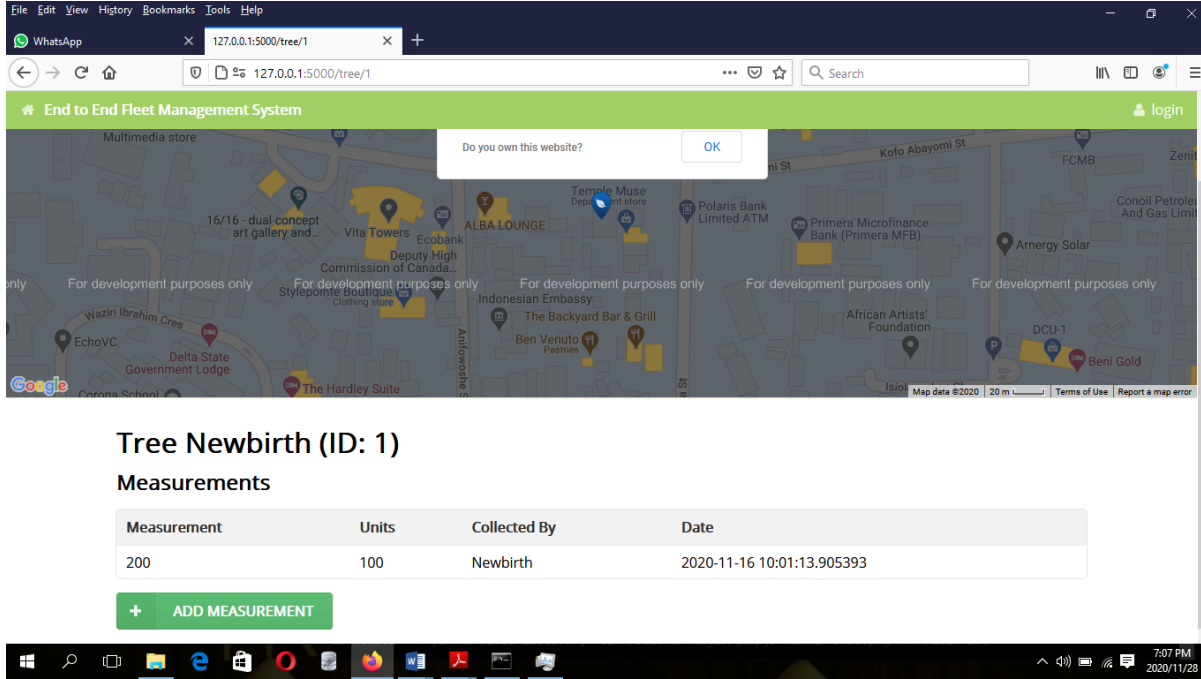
File Edit View History Bookmarks Tools Help

WhatsApp

127.0.0.1:5000/tree/1

127.0.0.1:5000/tree/1

Search

End to End Fleet Management System

login

Do you own this website?

OK

Multimedia store

Kofo Abayomi St

FCMB

Zenit

mi St

Temple Muse
Department store

Polaris Bank Limited ATM

Conoil Petroleum And Gas Limit

16/16 - dual concept art gallery and...

Vita Towers

ALBA LOUNGE

Primera Microfinance Bank (Primera MFB)

Ecobank

Arnergy Solar

Deputy High Commission of Canada...

only

For development purposes only

For development purposes only

For development purposes only

For development purposes only

For development purposes only

Stylepointe Boutique
Clothing store

Indonesian Embassy

Waziri Ibrahim Cres

The Backyard Bar & Grill

African Artists' Foundation

EchoVC

Ben Venuto
Pastries

DCU-1

Delta State Government Lodge

Beni Gold

Google

Corona School

The Hardley Suite

Isiol

Map data ©2020

20 m

Terms of Use

Report a map error

Tree Newbirth (ID: 1)

Measurements

| Measurement | Units | Collected By | Date |
|---|---|---|---|
| 200 | 100 | Newbirth | 2020-11-16 10:01:13.905393 |

+ ADD MEASUREMENT

7:07 PM
2020/11/28